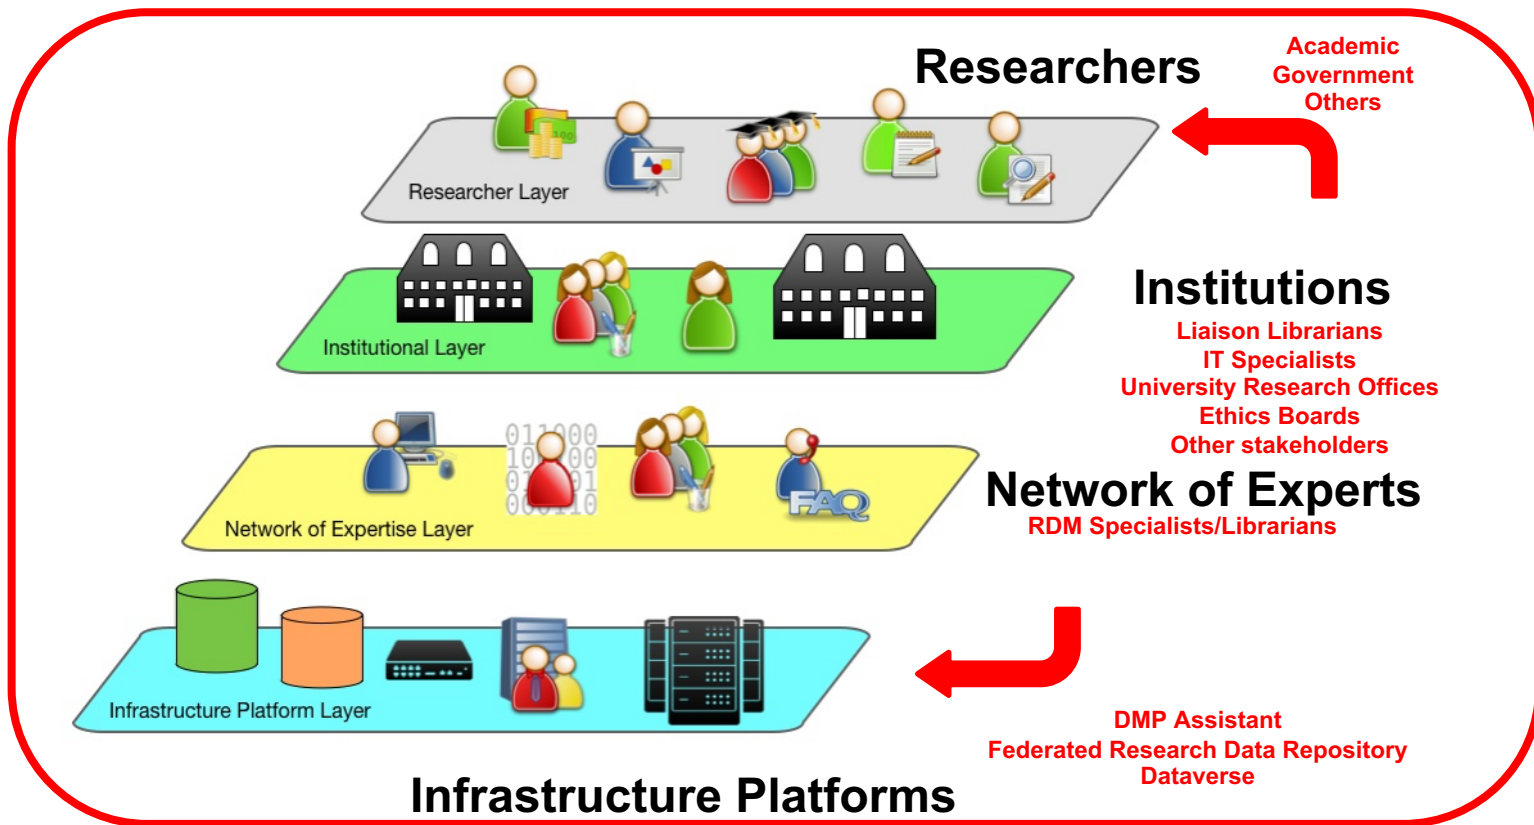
Researchers

Academic
Government
Others

Researcher Layer

Institutional Layer

Institutions
Liaison Librarians
IT Specialists
University Research Offices
Ethics Boards
Other stakeholders

Network of Expertise Layer

FAQ

Network of Experts
RDM Specialists/Librarians

Infrastructure Platform Layer

DMP Assistant
Federated Research Data Repository
Dataverse

Infrastructure Platforms